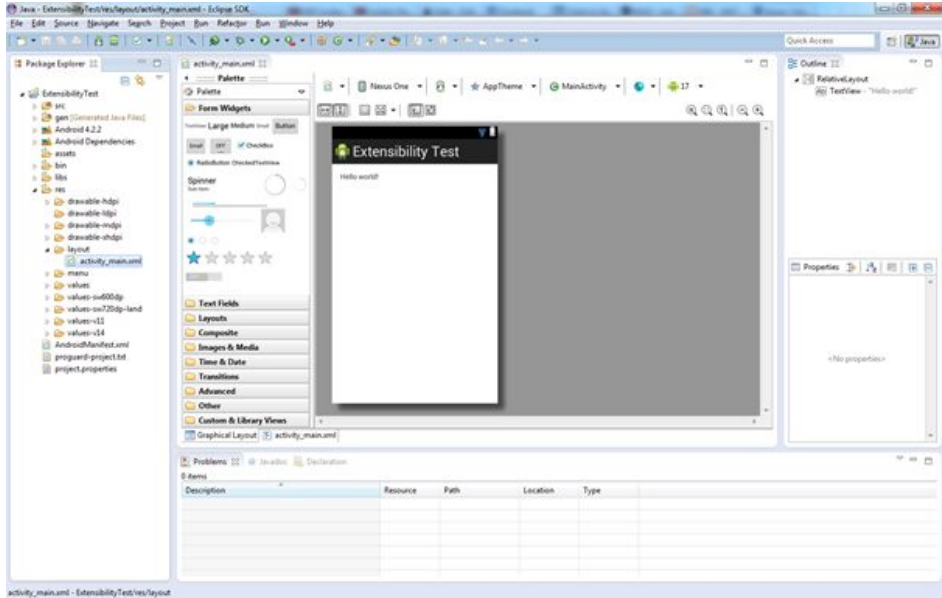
Java - ExtensibilityTest/res/layout/activity_main.xml - Eclipse SDK

File Edit Source Navigate Search Project Run Refactor Run Window Help

Quick Access

Java

Package Explorer

ExtensibilityTest
src
gen [Generated Java Files]
Android 4.2.2
Android Dependencies
assets
bin
libs
res
drawable-hdpi
drawable-ldpi
drawable-mdpi
drawable-xhdpi
layout
activity_main.xml
menu
values
values-sw600dp
values-sw720dp-land
values-v11
values-v14
AndroidManifest.xml
proguard-project.txt
project.properties

activity_main.xml

Palette

Palette

Form Widgets

TextView Large Medium Small Button

Small OFF CheckBox

RadioButton CheckedTextView

Spinner

Text Fields
Layouts
Composite
Images & Media
Time & Date
Transitions
Advanced
Other
Custom & Library Views

Nexus One

AppTheme

MainActivity

17

Extensibility Test

Hello world!

Graphical Layout

activity_main.xml

Outline

RelativeLayout

TextView - "Hello world!"

Properties

<No properties>

Problems

Javadoc

Declaration

0 items

| Description | Resource | Path | Location | Type |
|---|---|---|---|---|

activity_main.xml - ExtensibilityTest/res/layout